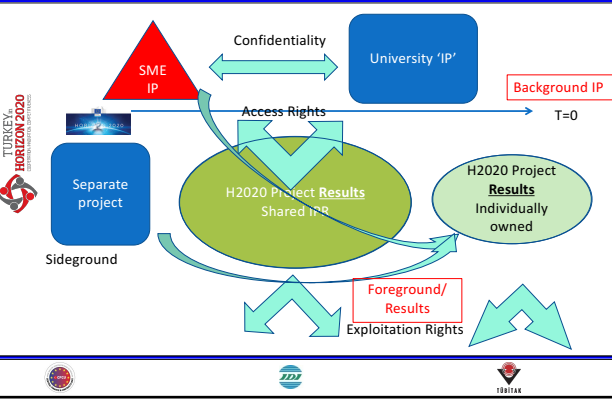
SME IP

Confidentiality

University 'IP'

Background IP

Access Rights

T=0

TURKEY in HORIZON 2020

HORIZON 2020

Separate project

H2020 Project **Results** Shared IPR

H2020 Project **Results** Individually owned

Sideground

Foreground/ Results

Exploitation Rights

TÜBİTAK